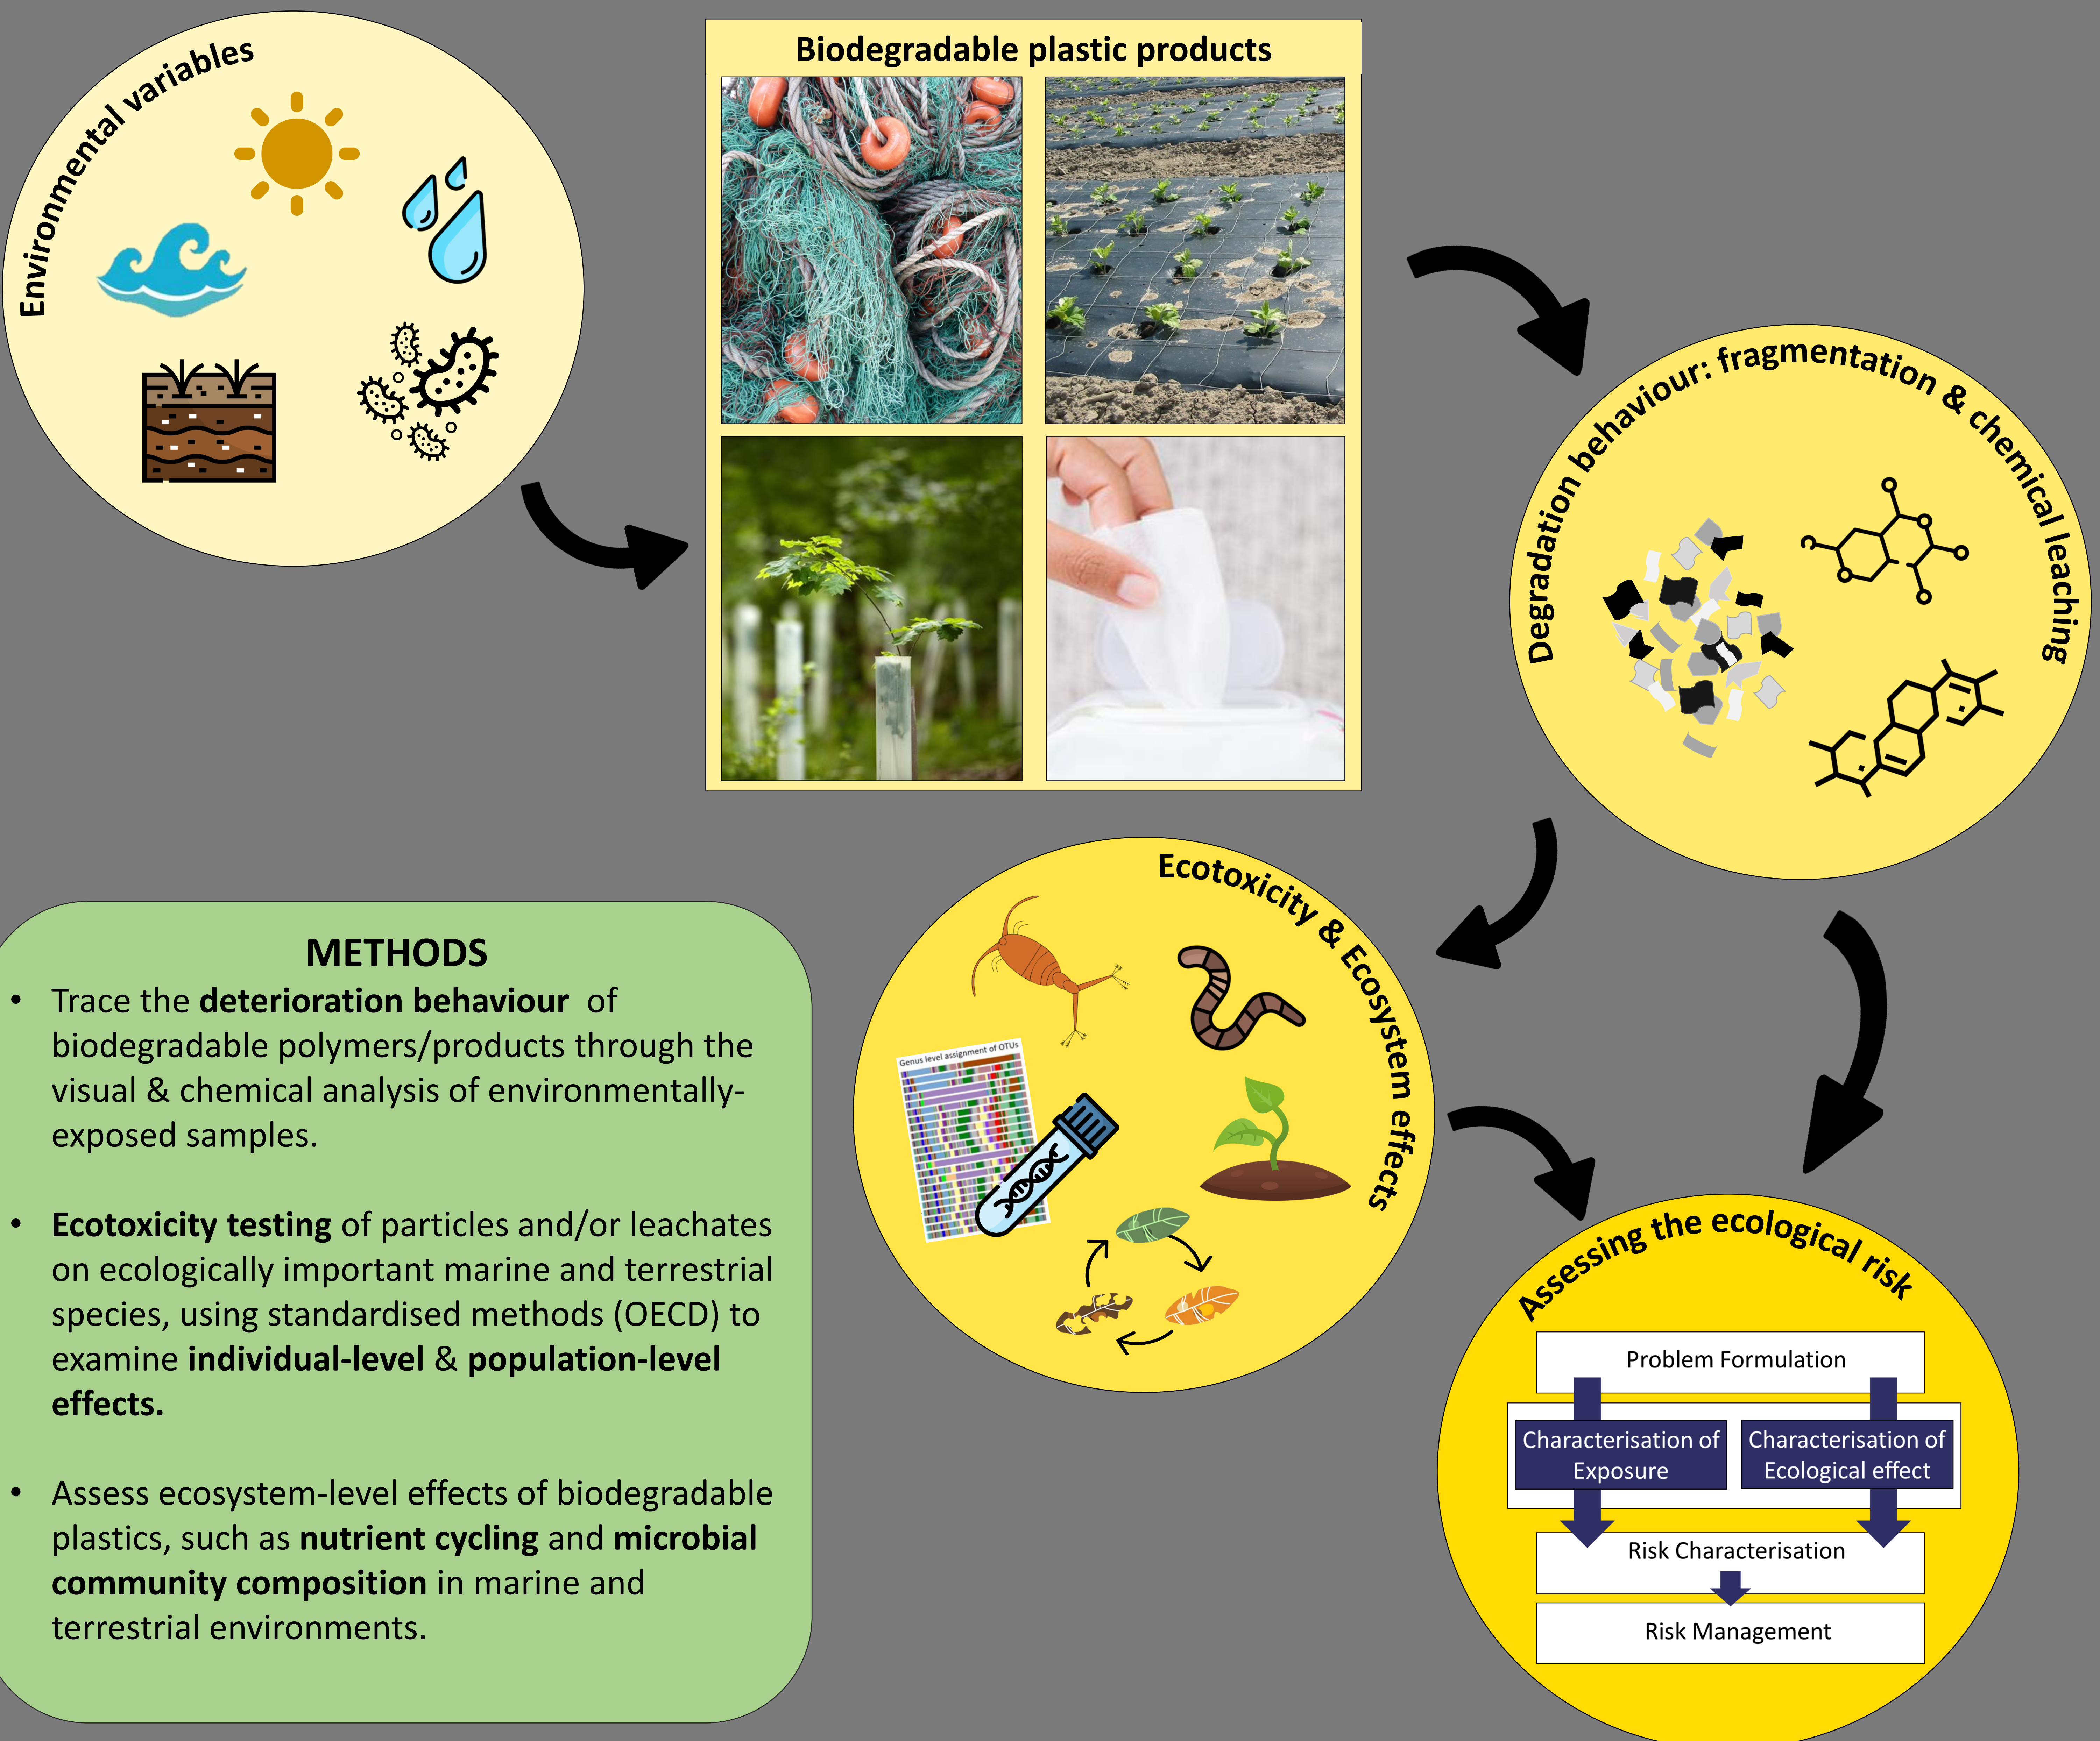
Environmental variables

Biodegradable plastic products

Degradation behaviour: fragmentation & chemical leaching

Ecotoxicity & Ecosystem effects

Genus level assignment of OTUs

Assessing the ecological risk

Problem Formulation

Characterisation of Exposure

Characterisation of Ecological effect

Risk Characterisation

Risk Management

METHODS

• Trace the **deterioration behaviour** of biodegradable polymers/products through the visual & chemical analysis of environmentally-exposed samples.

• **Ecotoxicity testing** of particles and/or leachates on ecologically important marine and terrestrial species, using standardised methods (OECD) to examine **individual-level** & **population-level effects.**

• Assess ecosystem-level effects of biodegradable plastics, such as **nutrient cycling** and **microbial community composition** in marine and terrestrial environments.